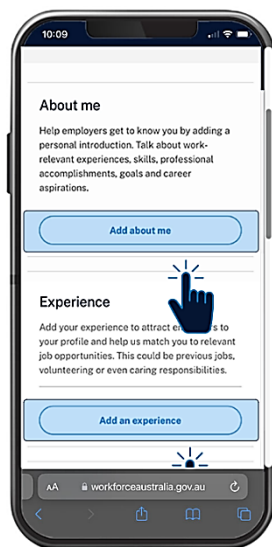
10:09

About me

Help employers get to know you by adding a personal introduction. Talk about work-relevant experiences, skills, professional accomplishments, goals and career aspirations.

Add about me

Experience

Add your experience to attract em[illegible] to your profile and help us match you to relevant job opportunities. This could be previous jobs, volunteering or even caring responsibilities.

Add an experience

AA workforceaustralia.gov.au